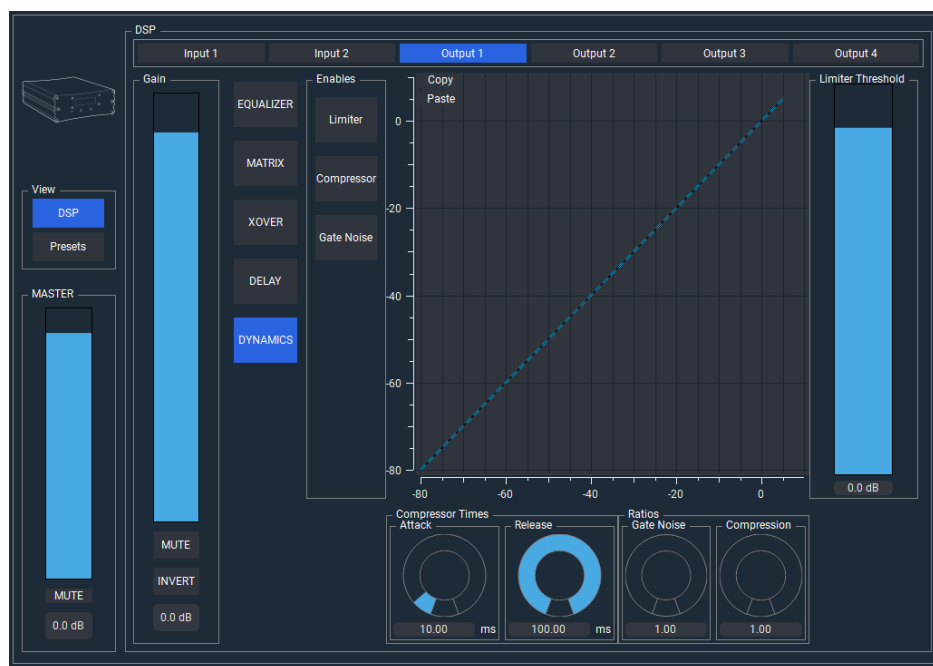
DSP

Input 1 | Input 2 | Output 1 | Output 2 | Output 3 | Output 4

View
DSP
Presets

MASTER
MUTE
0.0 dB

Gain
MUTE
INVERT
0.0 dB

EQUALIZER
MATRIX
XOVER
DELAY
DYNAMICS

Enables
Limiter
Compressor
Gate Noise

Copy
Paste

0
-20
-40
-60
-80
-80
-60
-40
-20
0

Limiter Threshold
0.0 dB

Compressor Times
Attack
10.00 ms
Release
100.00 ms

Ratios
Gate Noise
1.00
Compression
1.00